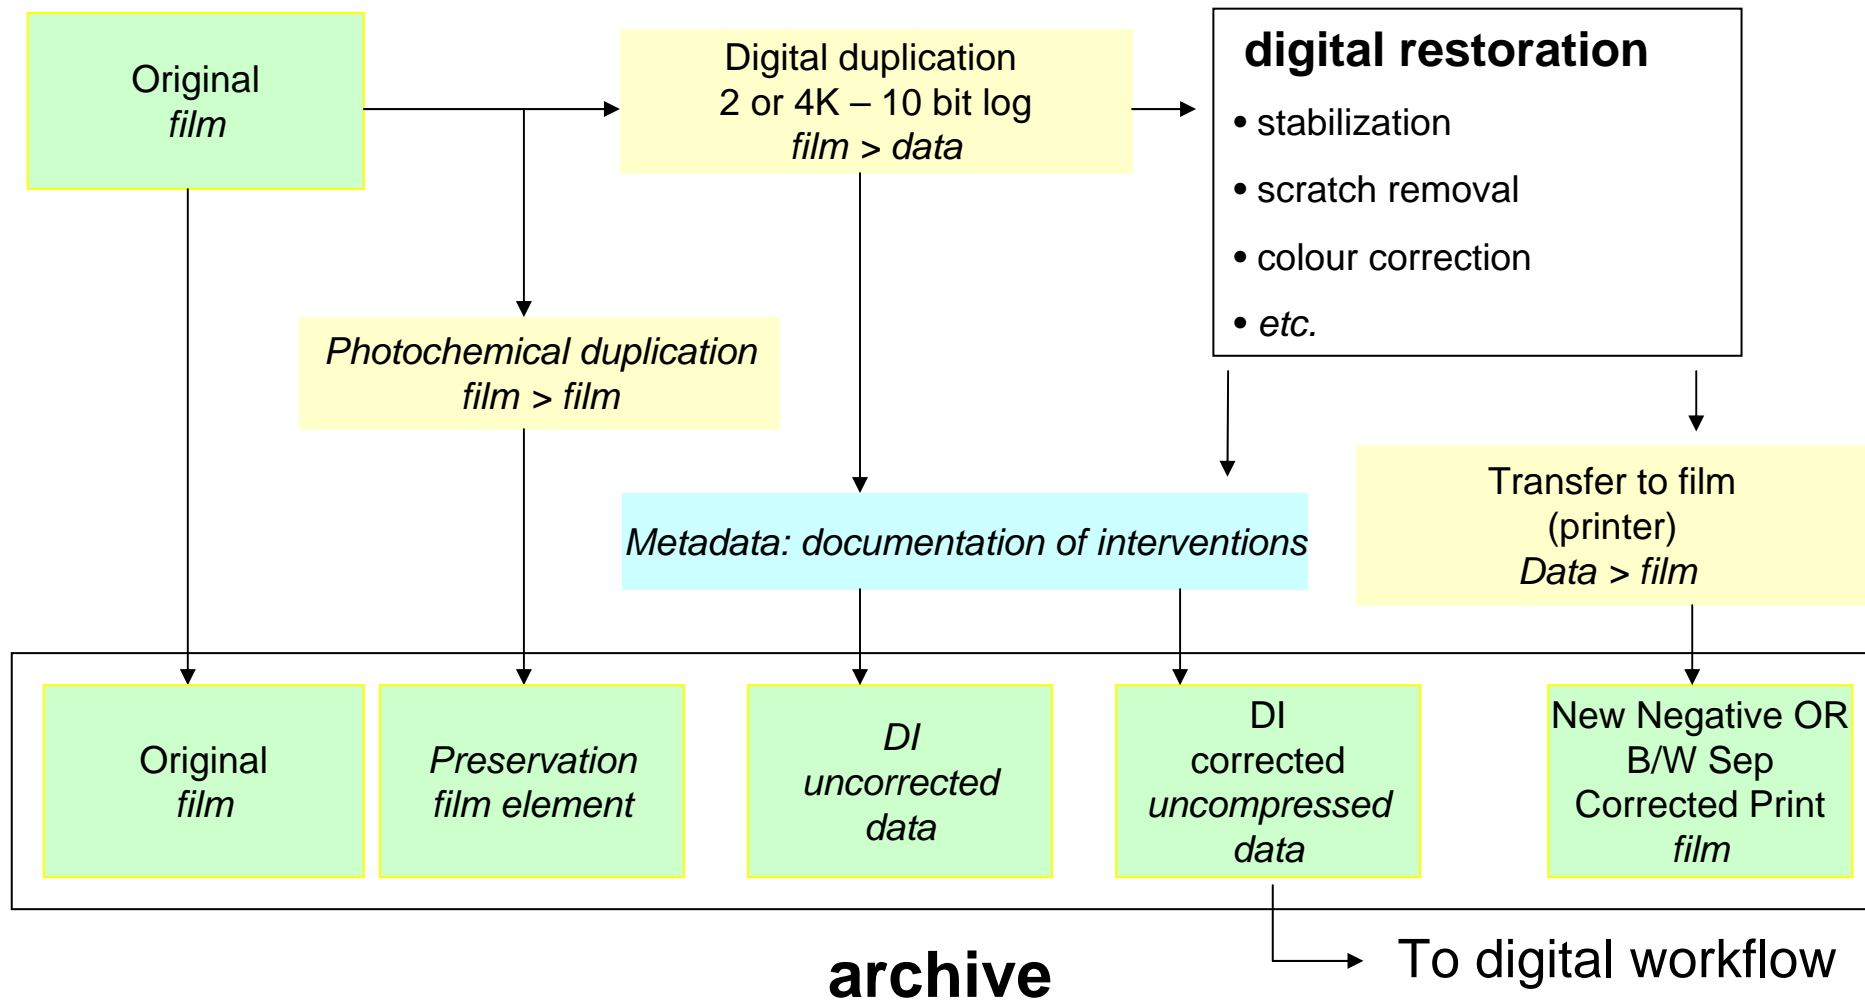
Original
film

Digital duplication
2 or 4K – 10 bit log
film > data

digital restoration
• stabilization
• scratch removal
• colour correction
• etc.

Photochemical duplication
film > film

Metadata: documentation of interventions

Transfer to film
(printer)
Data > film

Original
film

Preservation
film element

DI
uncorrected
data

DI
corrected
uncompressed
data

New Negative OR
B/W Sep
Corrected Print
film

archive

To digital workflow